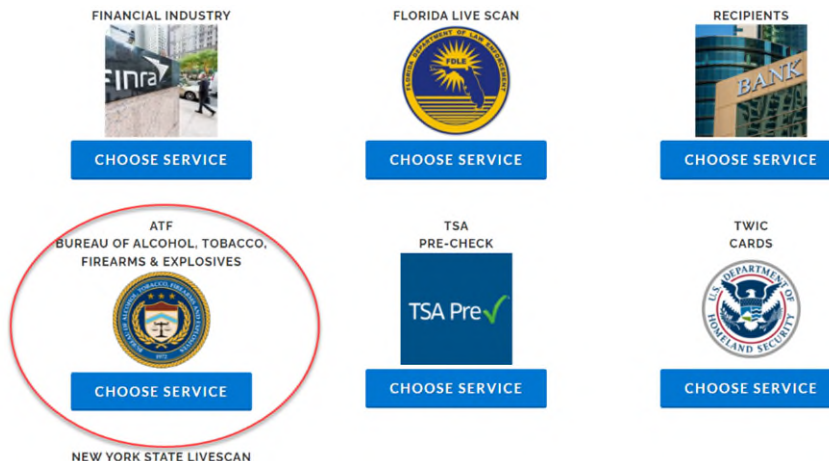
FINANCIAL INDUSTRY

FINRA

CHOOSE SERVICE

FLORIDA LIVE SCAN

FLORIDA DEPARTMENT OF LAW ENFORCEMENT

FDLE

CHOOSE SERVICE

RECIPIENTS

BANK

CHOOSE SERVICE

ATF
BUREAU OF ALCOHOL, TOBACCO, FIREARMS & EXPLOSIVES

BUREAU OF ALCOHOL, TOBACCO, FIREARMS AND EXPLOSIVES

1972

CHOOSE SERVICE

TSA
PRE-CHECK

TSA Pre✓

CHOOSE SERVICE

TWIC
CARDS

U.S. DEPARTMENT OF HOMELAND SECURITY

CHOOSE SERVICE

NEW YORK STATE LIVESCAN